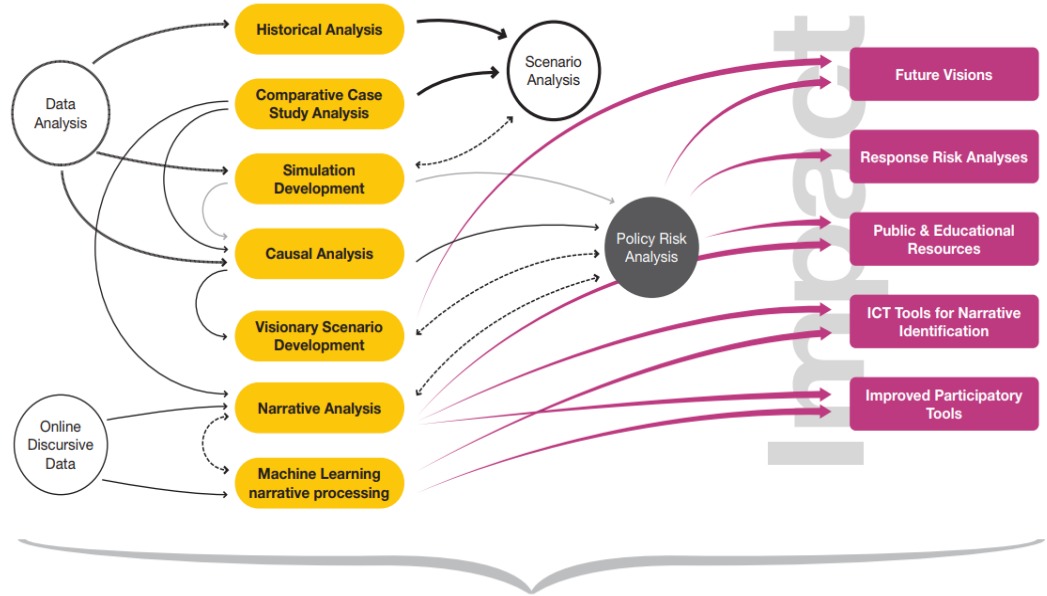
Data Analysis

Historical Analysis

Comparative Case Study Analysis

Simulation Development

Causal Analysis

Visionary Scenario Development

Narrative Analysis

Machine Learning narrative processing

Online Discursive Data

Scenario Analysis

Policy Risk Analysis

Impact

Future Visions

Response Risk Analyses

Public & Educational Resources

ICT Tools for Narrative Identification

Improved Participatory Tools